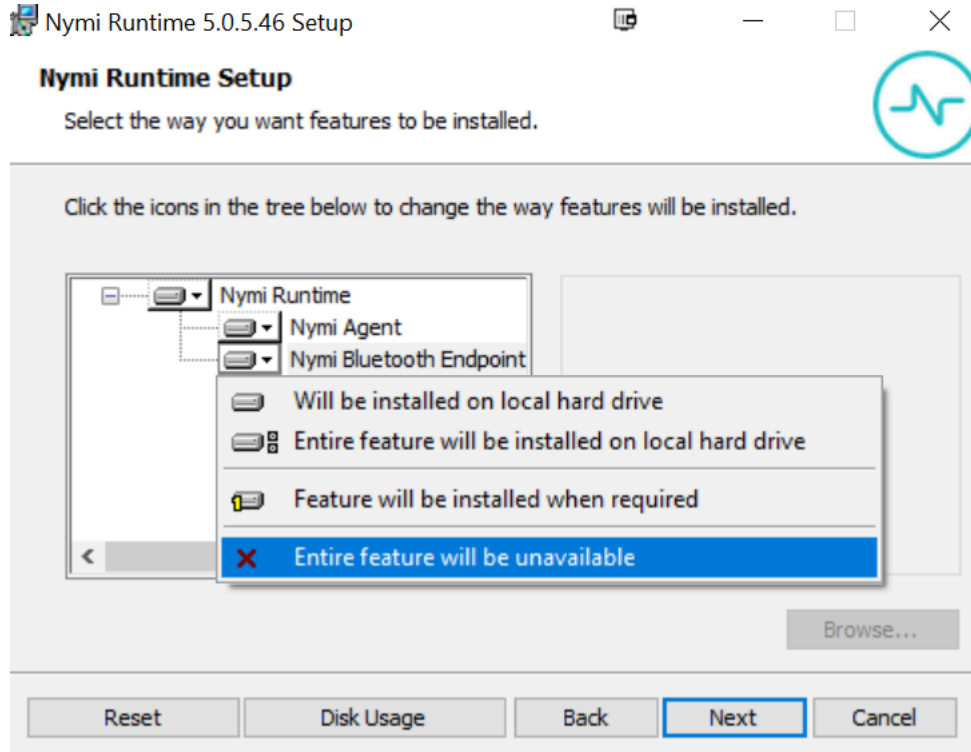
Nymi Runtime 5.0.5.46 Setup

Nymi Runtime Setup

Select the way you want features to be installed.

Click the icons in the tree below to change the way features will be installed.

Nymi Runtime
Nymi Agent
Nymi Bluetooth Endpoint

Will be installed on local hard drive
Entire feature will be installed on local hard drive
Feature will be installed when required
Entire feature will be unavailable

Browse...

Reset
Disk Usage
Back
Next
Cancel